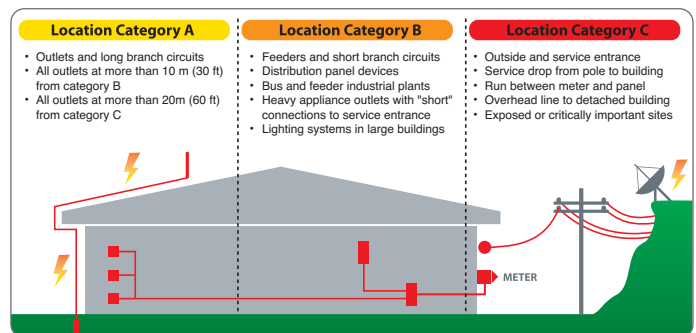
Location Category A

• Outlets and long branch circuits
• All outlets at more than 10 m (30 ft) from category B
• All outlets at more than 20m (60 ft) from category C

Location Category B

• Feeders and short branch circuits
• Distribution panel devices
• Bus and feeder industrial plants
• Heavy appliance outlets with "short" connections to service entrance
• Lighting systems in large buildings

Location Category C

• Outside and service entrance
• Service drop from pole to building
• Run between meter and panel
• Overhead line to detached building
• Exposed or critically important sites

METER